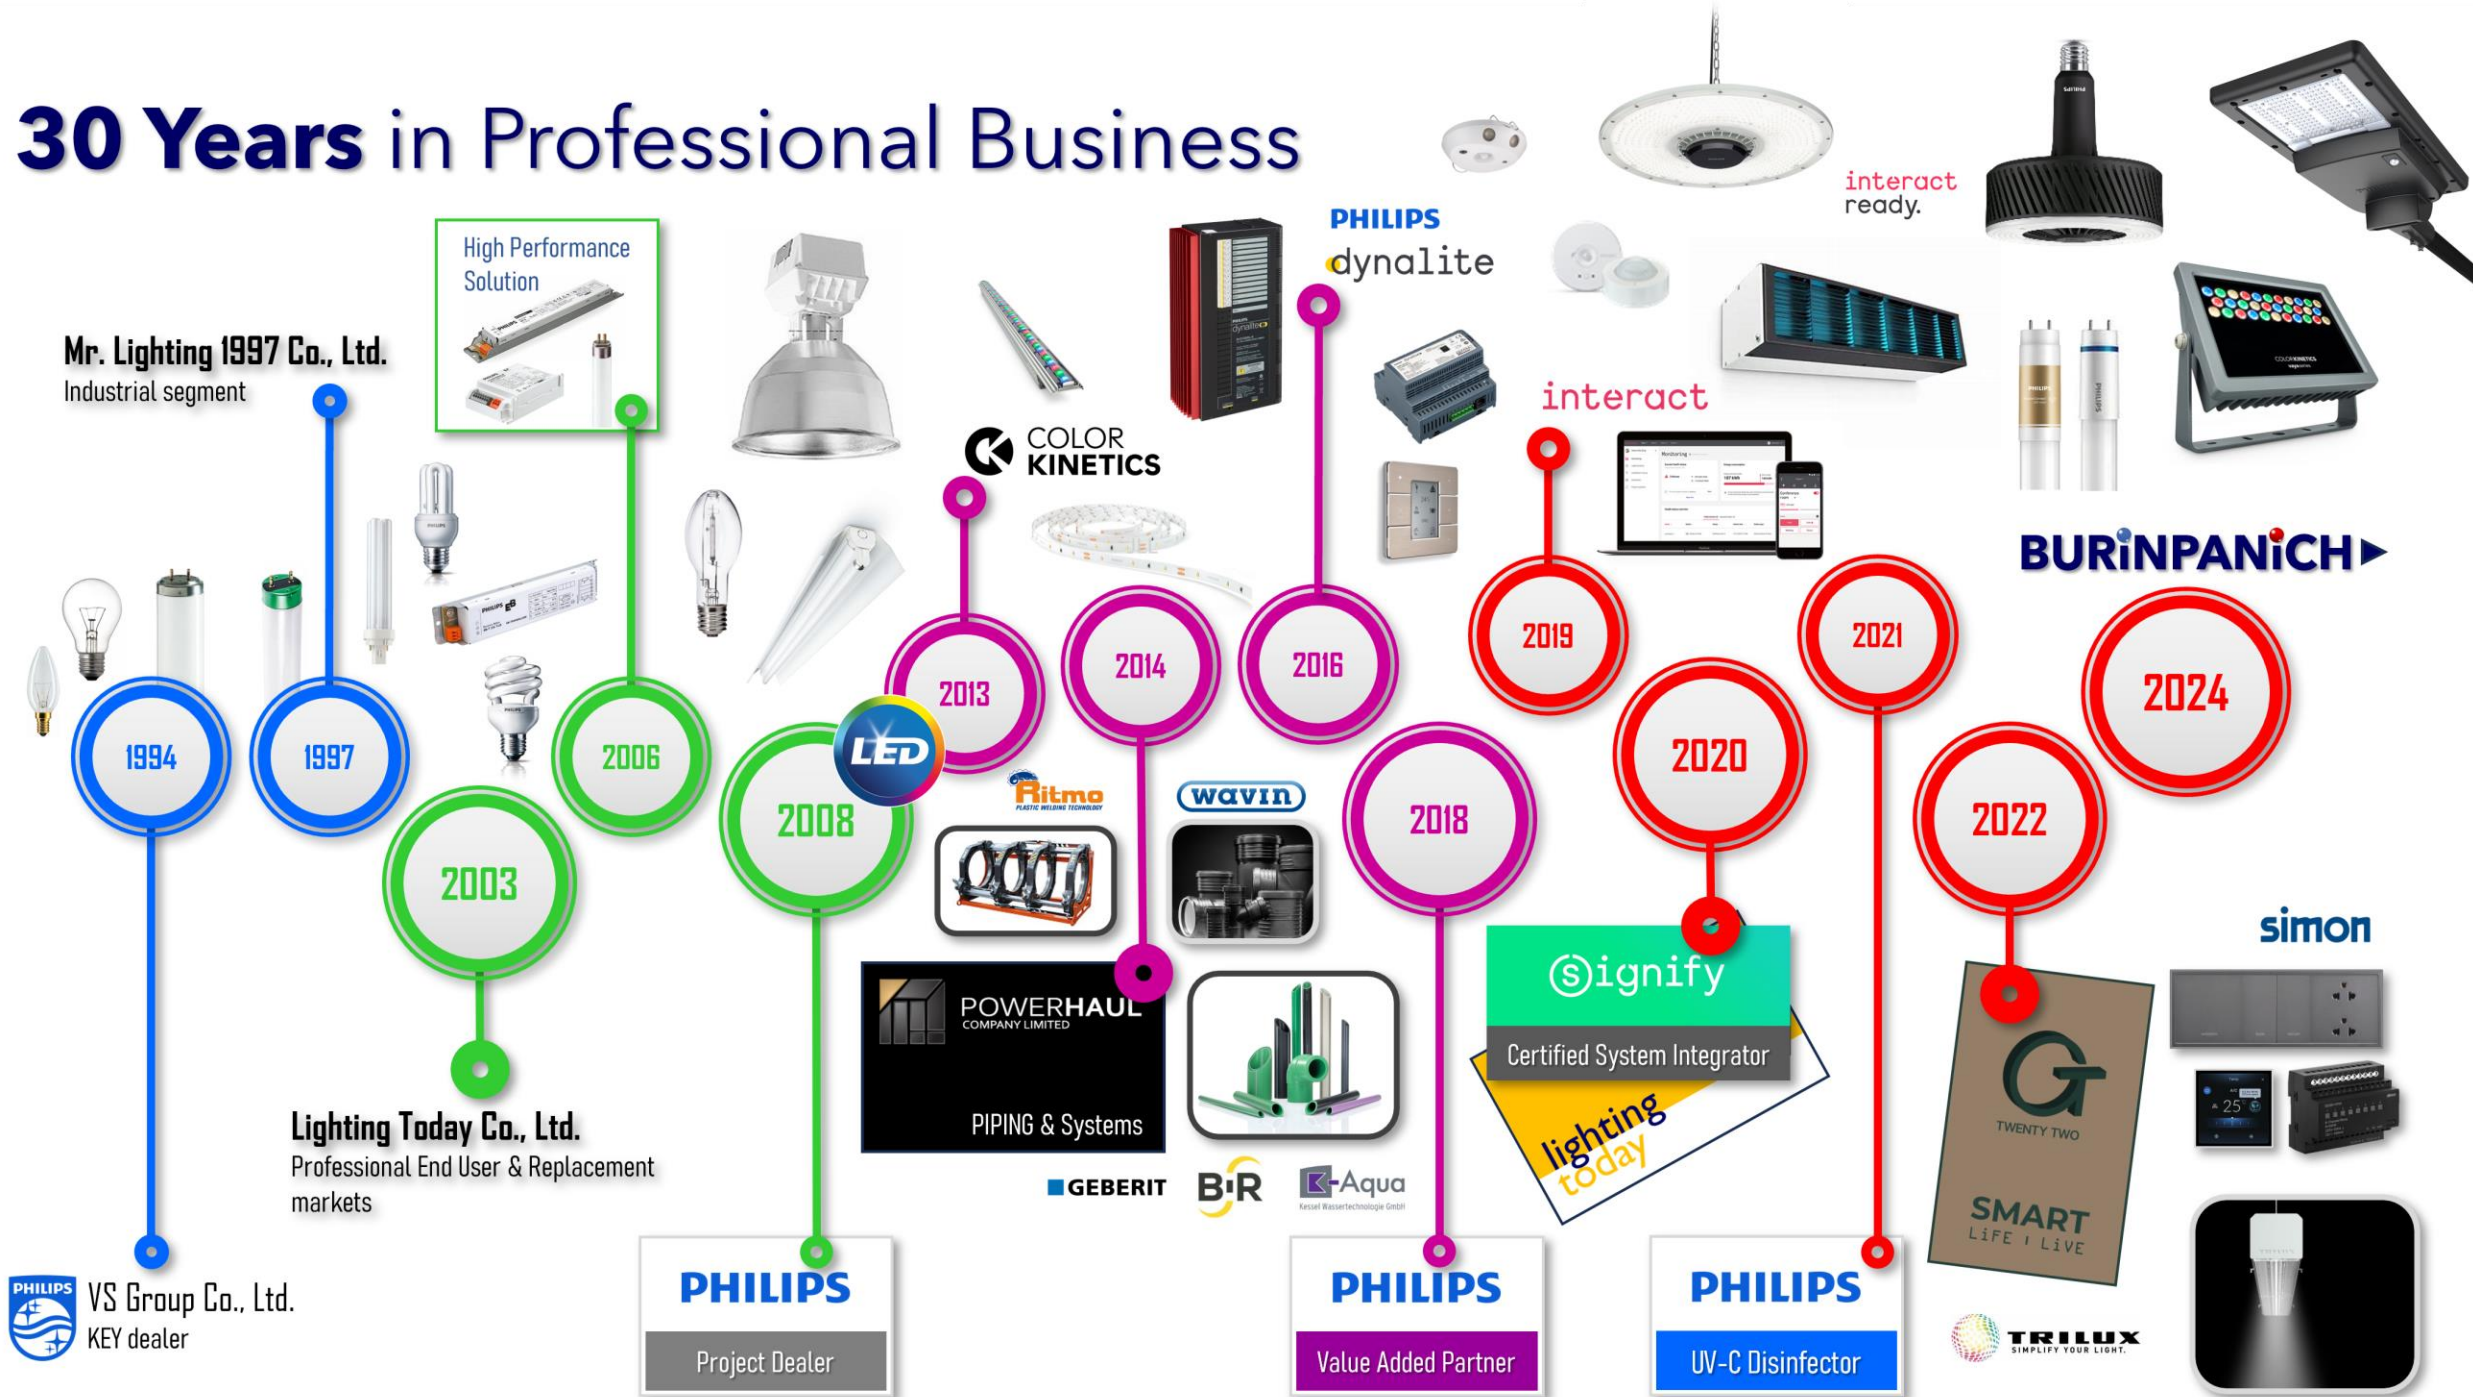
30 Years in Professional Business

Mr. Lighting 1997 Co., Ltd.
Industrial segment

High Performance Solution

1994

1997

2003

2006

2008

LED

2013

COLOR KINETICS

2014

2016

PHILIPS
dynalite

2018

interact

2019

2020

2021

interact ready.

2022

2024

BURINPANICH

Ritmo

wavin

POWERHAUL COMPANY LIMITED
PIPING & Systems

GEBERIT

BR

K-Aqua

Signify
Certified System Integrator

lighting today

simon

TWENTY TWO
SMART
LiFE I LiVE

TRILUX
SIMPLIFY YOUR LIGHT.

Lighting Today Co., Ltd.
Professional End User & Replacement markets

PHILIPS
VS Group Co., Ltd.
KEY dealer

PHILIPS
Project Dealer

PHILIPS
Value Added Partner

PHILIPS
UV-C Disinfector